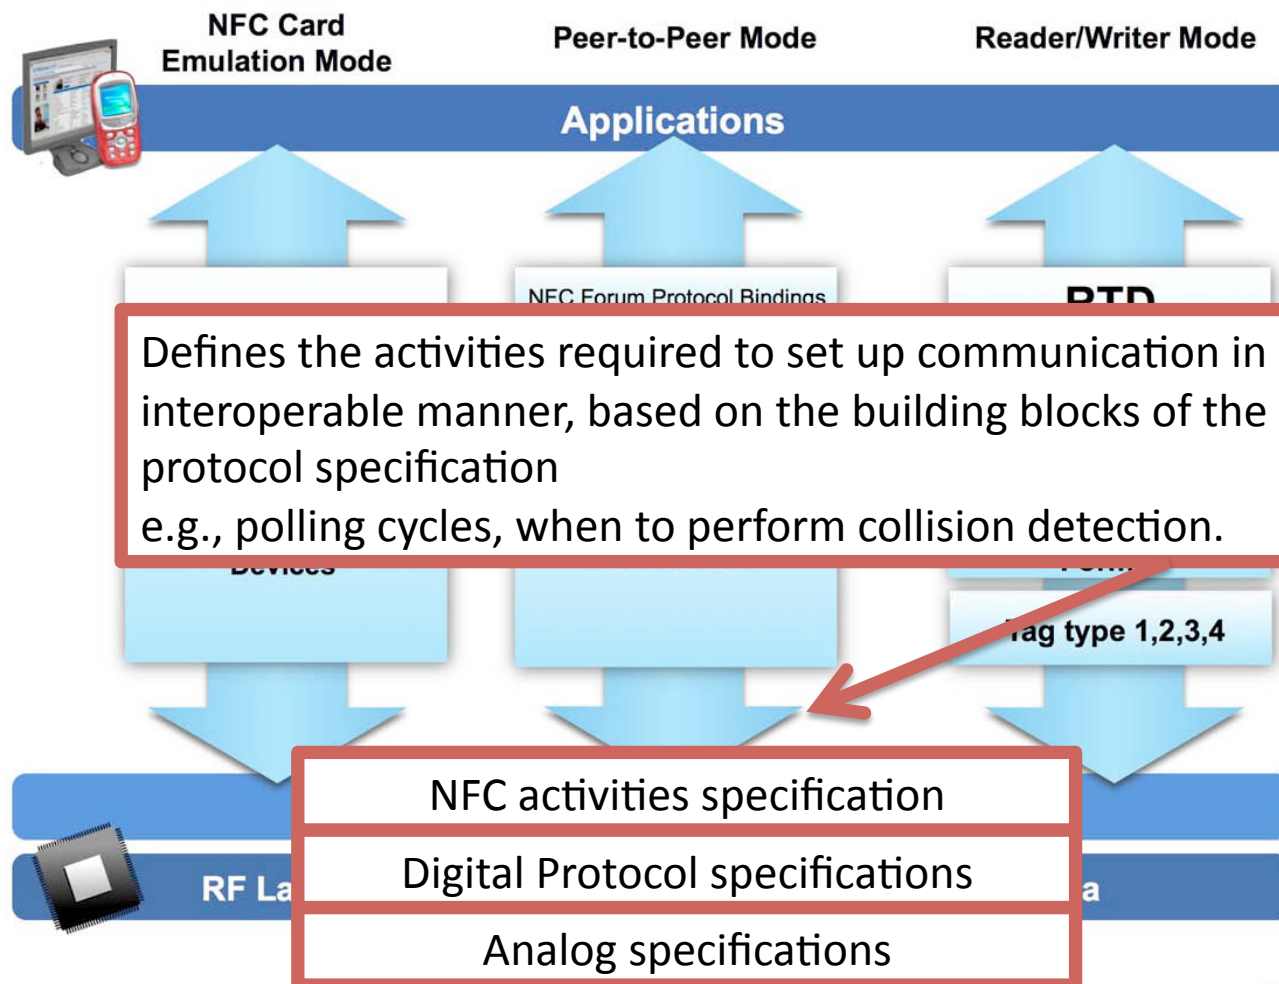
NFC Card Emulation Mode

Peer-to-Peer Mode

Reader/Writer Mode

Applications

NFC Forum Protocol Bindings

RTD

Defines the activities required to set up communication in interoperable manner, based on the building blocks of the protocol specification
e.g., polling cycles, when to perform collision detection.

Devices

Tag type 1,2,3,4

NFC activities specification

RF La

Digital Protocol specifications

a

Analog specifications